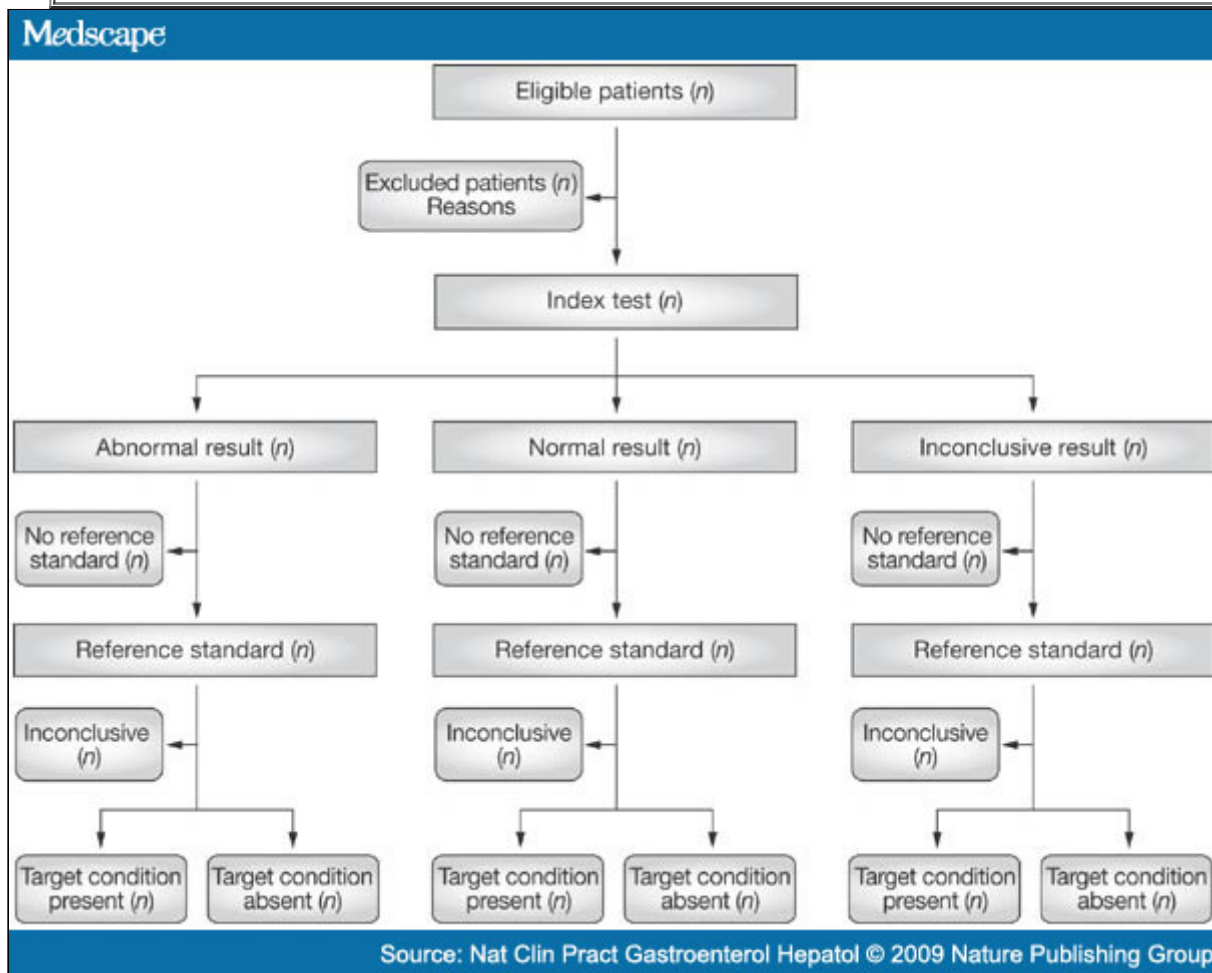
Medscape

Eligible patients ($n$)

Excluded patients ($n$)
Reasons

Index test ($n$)

Abnormal result ($n$)

No reference standard ($n$)

Reference standard ($n$)

Inconclusive ($n$)

Target condition present ($n$)

Target condition absent ($n$)

Normal result ($n$)

No reference standard ($n$)

Reference standard ($n$)

Inconclusive ($n$)

Target condition present ($n$)

Target condition absent ($n$)

Inconclusive result ($n$)

No reference standard ($n$)

Reference standard ($n$)

Inconclusive ($n$)

Target condition present ($n$)

Target condition absent ($n$)

Source: Nat Clin Pract Gastroenterol Hepatol © 2009 Nature Publishing Group